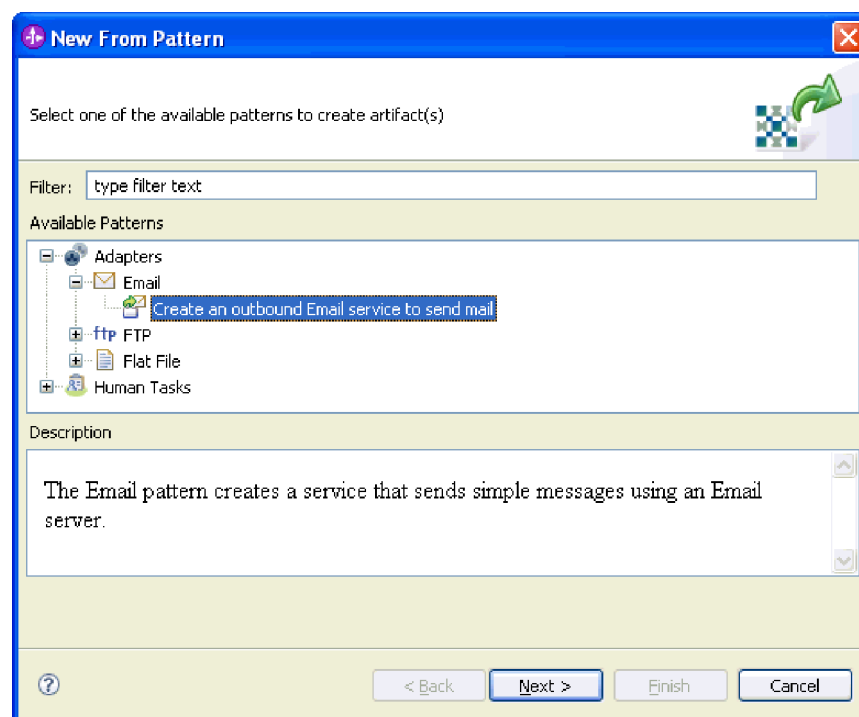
New From Pattern

Select one of the available patterns to create artifact(s)

Filter: type filter text

Available Patterns

Adapters
Email
Create an outbound Email service to send mail
ftp FTP
Flat File
Human Tasks

Description

The Email pattern creates a service that sends simple messages using an Email server.

?

< Back
Next >
Finish
Cancel